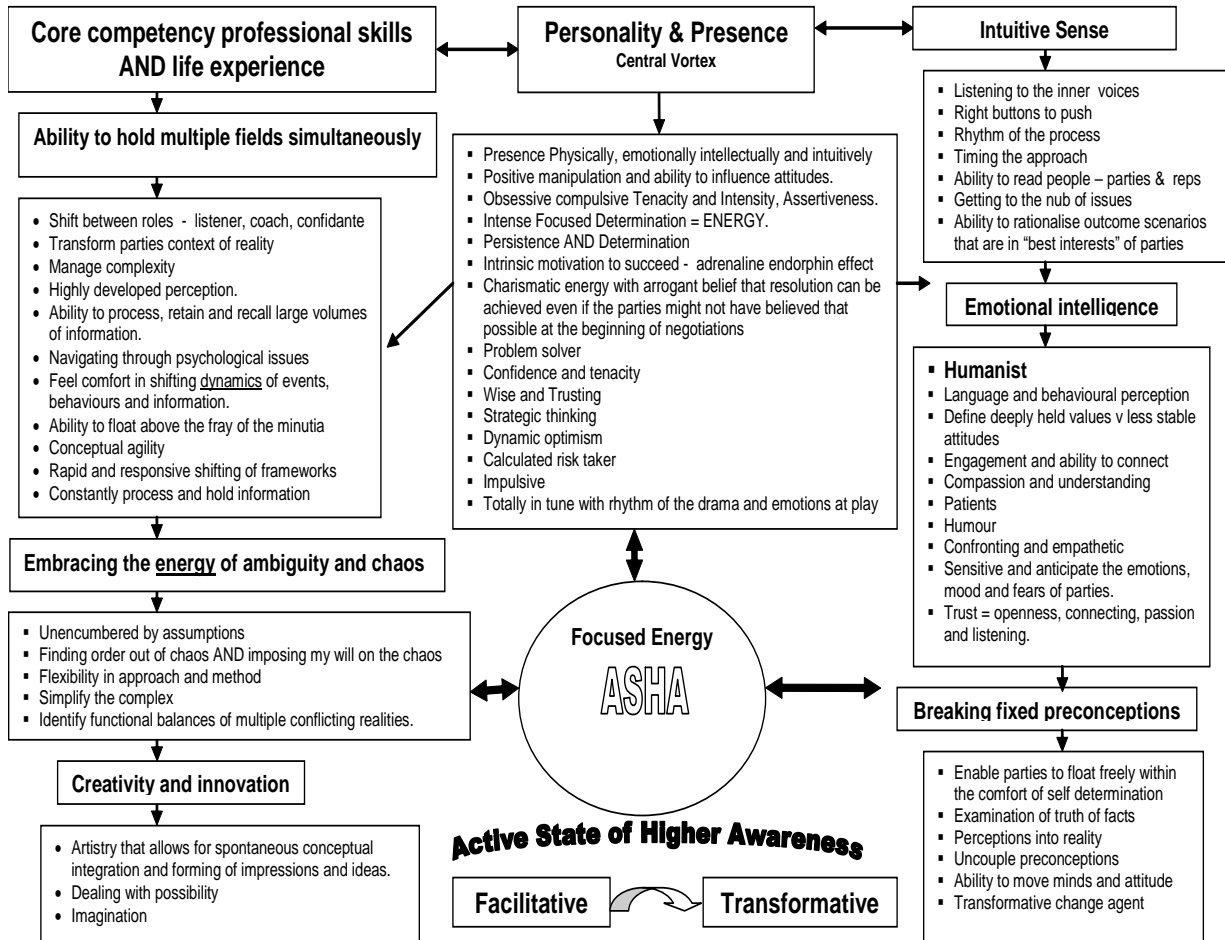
**Core competency professional skills AND life experience**

**Ability to hold multiple fields simultaneously**

- Shift between roles - listener, coach, confidante
- Transform parties context of reality
- Manage complexity
- Highly developed perception.
- Ability to process, retain and recall large volumes of information.
- Navigating through psychological issues
- Feel comfort in shifting dynamics of events, behaviours and information.
- Ability to float above the fray of the minutia
- Conceptual agility
- Rapid and responsive shifting of frameworks
- Constantly process and hold information

**Embracing the energy of ambiguity and chaos**

- Unencumbered by assumptions
- Finding order out of chaos AND imposing my will on the chaos
- Flexibility in approach and method
- Simplify the complex
- Identify functional balances of multiple conflicting realities.

**Creativity and innovation**

- Artistry that allows for spontaneous conceptual integration and forming of impressions and ideas.
- Dealing with possibility
- Imagination

**Personality & Presence**
Central Vortex

- Presence Physically, emotionally intellectually and intuitively
- Positive manipulation and ability to influence attitudes.
- Obsessive compulsive Tenacity and Intensity, Assertiveness.
- Intense Focused Determination = ENERGY.
- Persistence AND Determination
- Intrinsic motivation to succeed - adrenaline endorphin effect
- Charismatic energy with arrogant belief that resolution can be achieved even if the parties might not have believed that possible at the beginning of negotiations
- Problem solver
- Confidence and tenacity
- Wise and Trusting
- Strategic thinking
- Dynamic optimism
- Calculated risk taker
- Impulsive
- Totally in tune with rhythm of the drama and emotions at play

Focused Energy
ASHA

Active State of Higher Awareness

Facilitative
Transformative

**Intuitive Sense**

- Listening to the inner voices
- Right buttons to push
- Rhythm of the process
- Timing the approach
- Ability to read people – parties & reps
- Getting to the nub of issues
- Ability to rationalise outcome scenarios that are in "best interests" of parties

**Emotional intelligence**

- **Humanist**
- Language and behavioural perception
- Define deeply held values v less stable attitudes
- Engagement and ability to connect
- Compassion and understanding
- Patients
- Humour
- Confronting and empathetic
- Sensitive and anticipate the emotions, mood and fears of parties.
- Trust = openness, connecting, passion and listening.

**Breaking fixed preconceptions**

- Enable parties to float freely within the comfort of self determination
- Examination of truth of facts
- Perceptions into reality
- Uncouple preconceptions
- Ability to move minds and attitude
- Transformative change agent